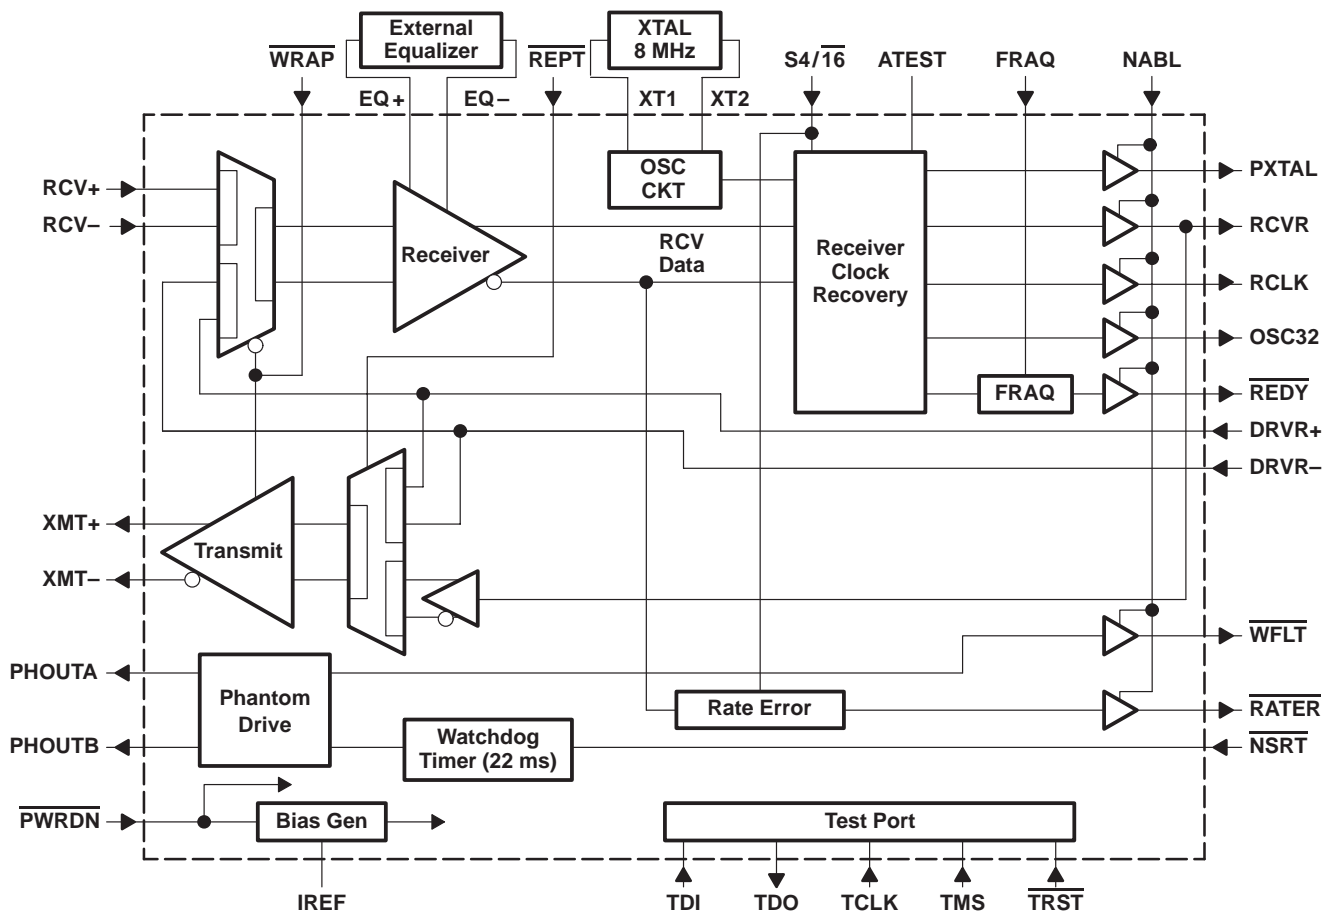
External Equalizer
XTAL 8 MHz
$\overline{WRAP}$
EQ+
EQ–
$\overline{REPT}$
XT1
XT2
S4/$\overline{16}$
ATEST
FRAQ
NABL
RCV+
RCV–
Receiver
OSC CKT
Receiver Clock Recovery
RCV Data
PXTAL
RCVR
RCLK
OSC32
FRAQ
$\overline{REDY}$
DRVR+
DRVR–
XMT+
Transmit
XMT–
$\overline{WFLT}$
PHOUTA
Phantom Drive
Rate Error
$\overline{RATER}$
PHOUTB
Watchdog Timer (22 ms)
$\overline{NSRT}$
$\overline{PWRDN}$
Bias Gen
Test Port
IREF
TDI
TDO
TCLK
TMS
$\overline{TRST}$